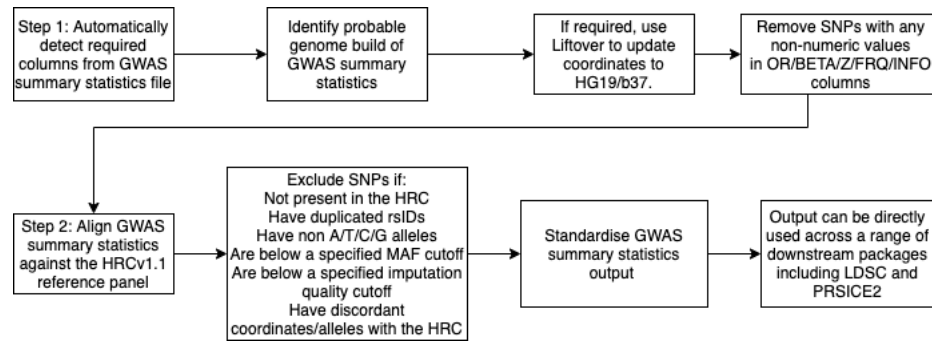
Step 1: Automatically detect required columns from GWAS summary statistics file

Identify probable genome build of GWAS summary statistics

If required, use Liftover to update coordinates to HG19/b37.

Remove SNPs with any non-numeric values in OR/BETA/Z/FRQ/INFO columns

Step 2: Align GWAS summary statistics against the HRCv1.1 reference panel

Exclude SNPs if:
Not present in the HRC
Have duplicated rsIDs
Have non A/T/C/G alleles
Are below a specified MAF cutoff
Are below a specified imputation quality cutoff
Have discordant coordinates/alleles with the HRC

Standardise GWAS summary statistics output

Output can be directly used across a range of downstream packages including LDSC and PRSICE2